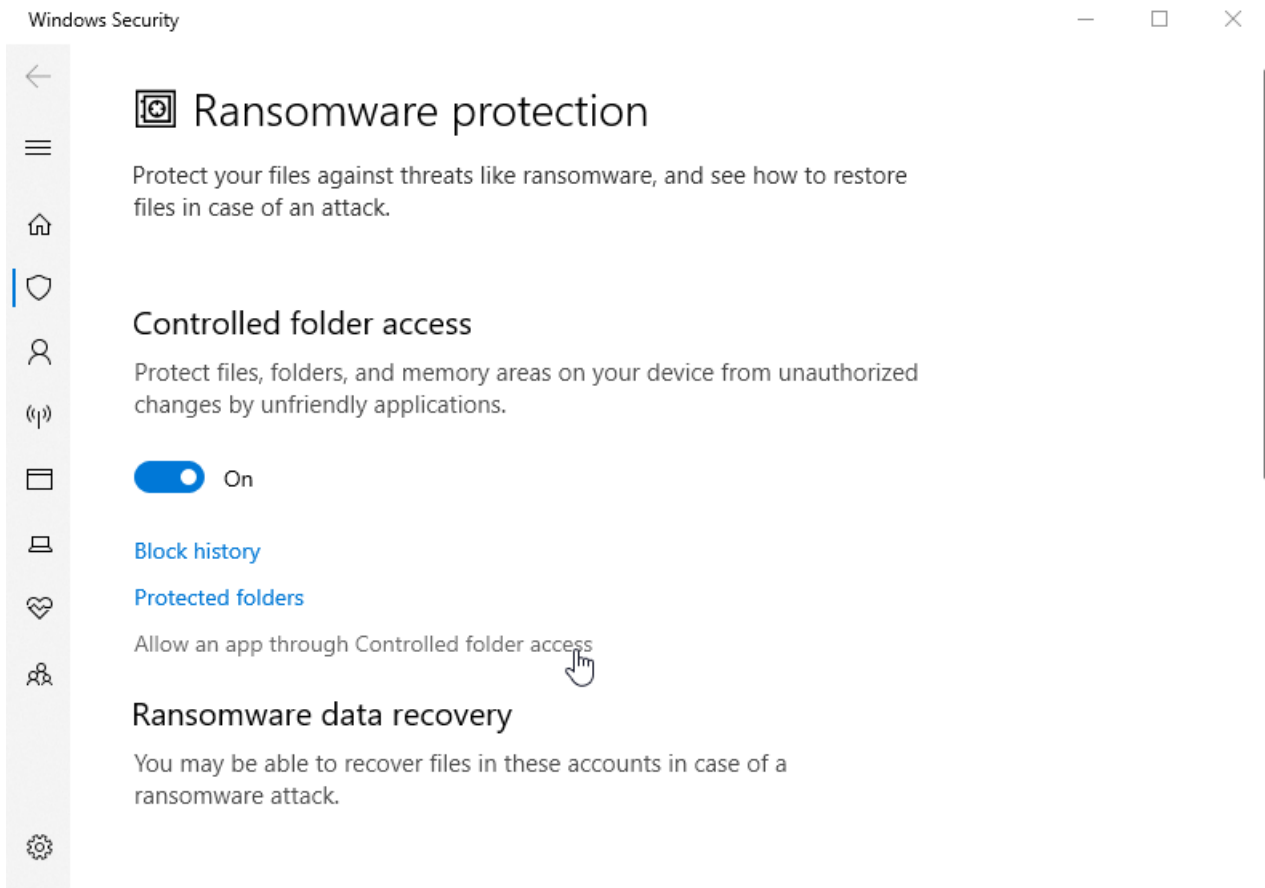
Windows Security

Ransomware protection

Protect your files against threats like ransomware, and see how to restore files in case of an attack.

Controlled folder access

Protect files, folders, and memory areas on your device from unauthorized changes by unfriendly applications.

On

Block history

Protected folders

Allow an app through Controlled folder access

Ransomware data recovery

You may be able to recover files in these accounts in case of a ransomware attack.